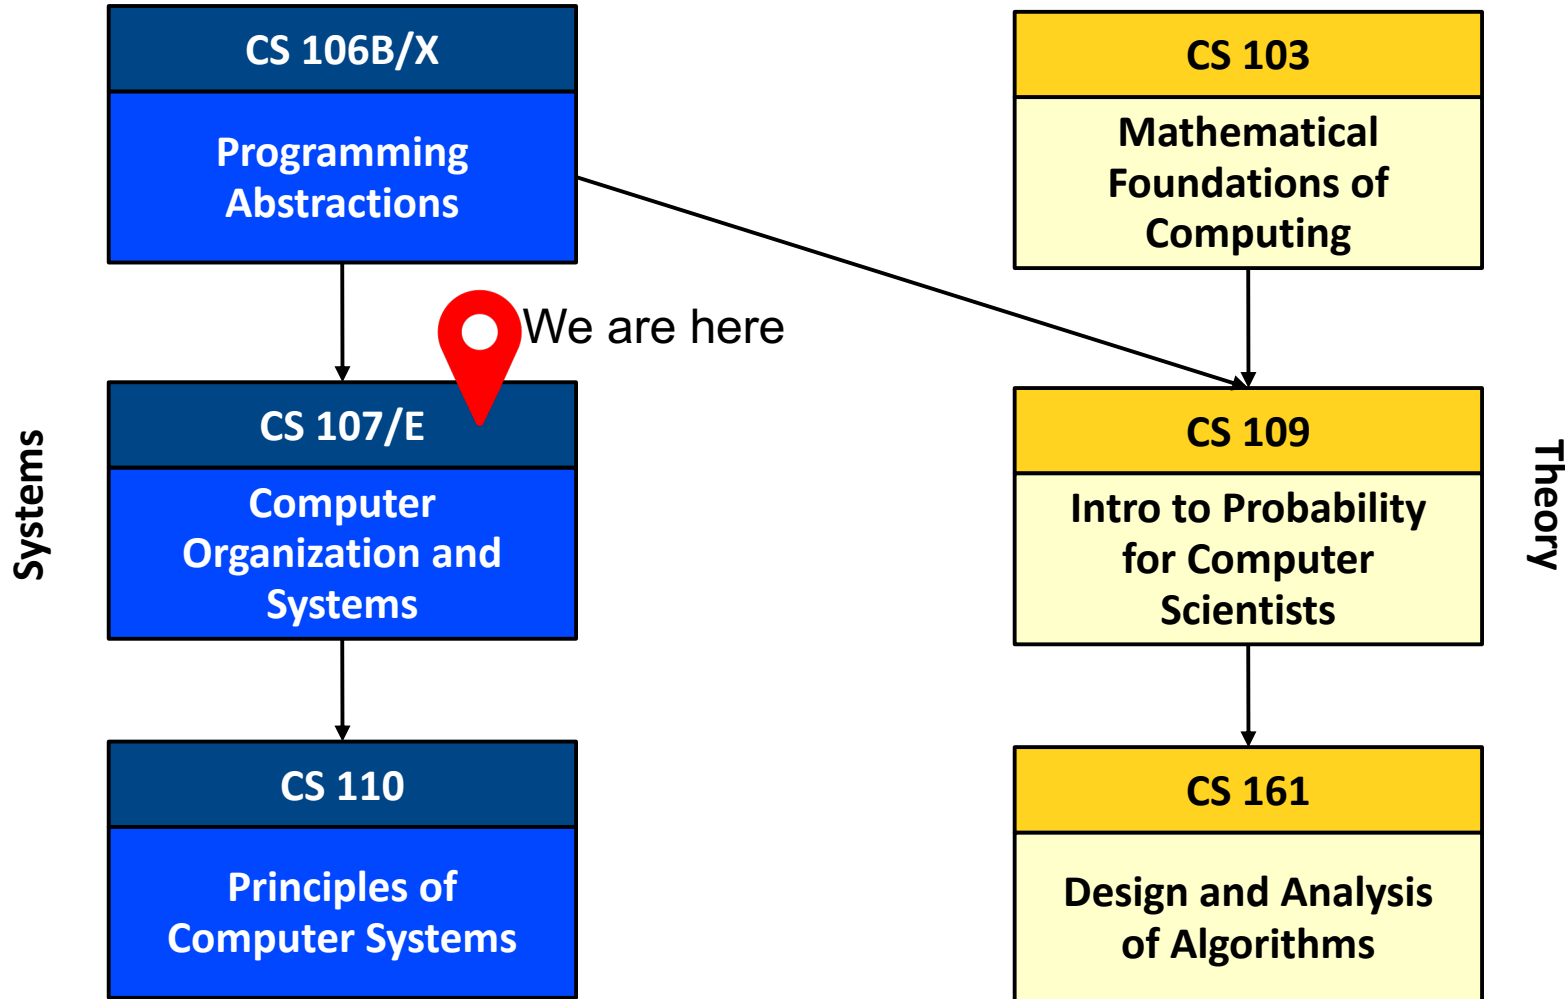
Systems

CS 106B/X

Programming Abstractions

We are here

CS 107/E

Computer Organization and Systems

CS 110

Principles of Computer Systems

CS 103

Mathematical Foundations of Computing

CS 109

Intro to Probability for Computer Scientists

CS 161

Design and Analysis of Algorithms

Theory